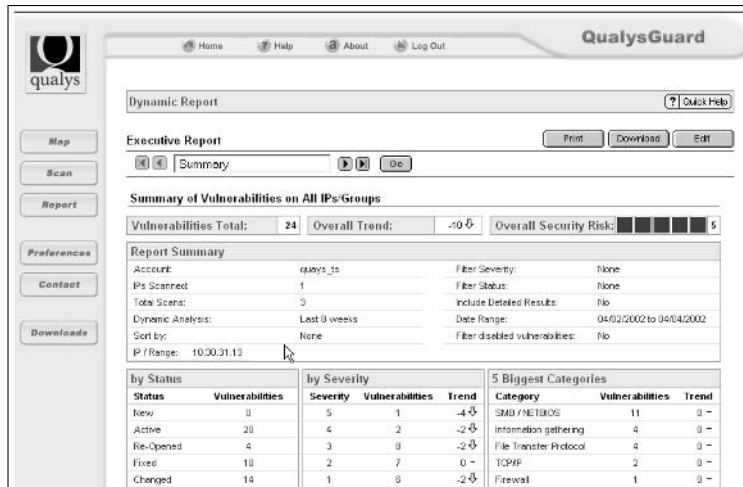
qualys

Home | Help | About | Log Out

QualysGuard

Map
Scan
Report
Preferences
Contact
Downloads

Dynamic Report

? Quick Help

Executive Report

Print | Download | Edit

Summary | Go

Summary of Vulnerabilities on All IPs/Groups

Vulnerabilities Total: 24 | Overall Trend: -10 ⇩ | Overall Security Risk: 5

Report Summary

| | | | |
|---|---|---|---|
| Account: | quays_ts | Filter Severity: | None |
| IPs Scanned: | 1 | Filter Status: | None |
| Total Scans: | 3 | Include Detailed Results: | No |
| Dynamic Analysis: | Last 8 weeks | Date Range: | 04/02/2002 to 04/04/2002 |
| Sort by: | None | Filter disabled vulnerabilities: | No |
| IP / Range: 10.30.31.13 | | | |

by Status

| Status | Vulnerabilities |
|---|---|
| New | 0 |
| Active | 20 |
| Re-Opened | 4 |
| Fixed | 10 |
| Changed | 14 |

by Severity

| Severity | Vulnerabilities | Trend |
|---|---|---|
| 5 | 1 | -4 ⇩ |
| 4 | 2 | -2 ⇩ |
| 3 | 8 | -2 ⇩ |
| 2 | 7 | 0 – |
| 1 | 6 | -2 ⇩ |

5 Biggest Categories

| Category | Vulnerabilities | Trend |
|---|---|---|
| SMB / NETBIOS | 11 | 0 – |
| Information gathering | 4 | 0 – |
| File Transfer Protocol | 4 | 0 – |
| TCP/IP | 2 | 0 – |
| Firewall | 1 | 0 – |